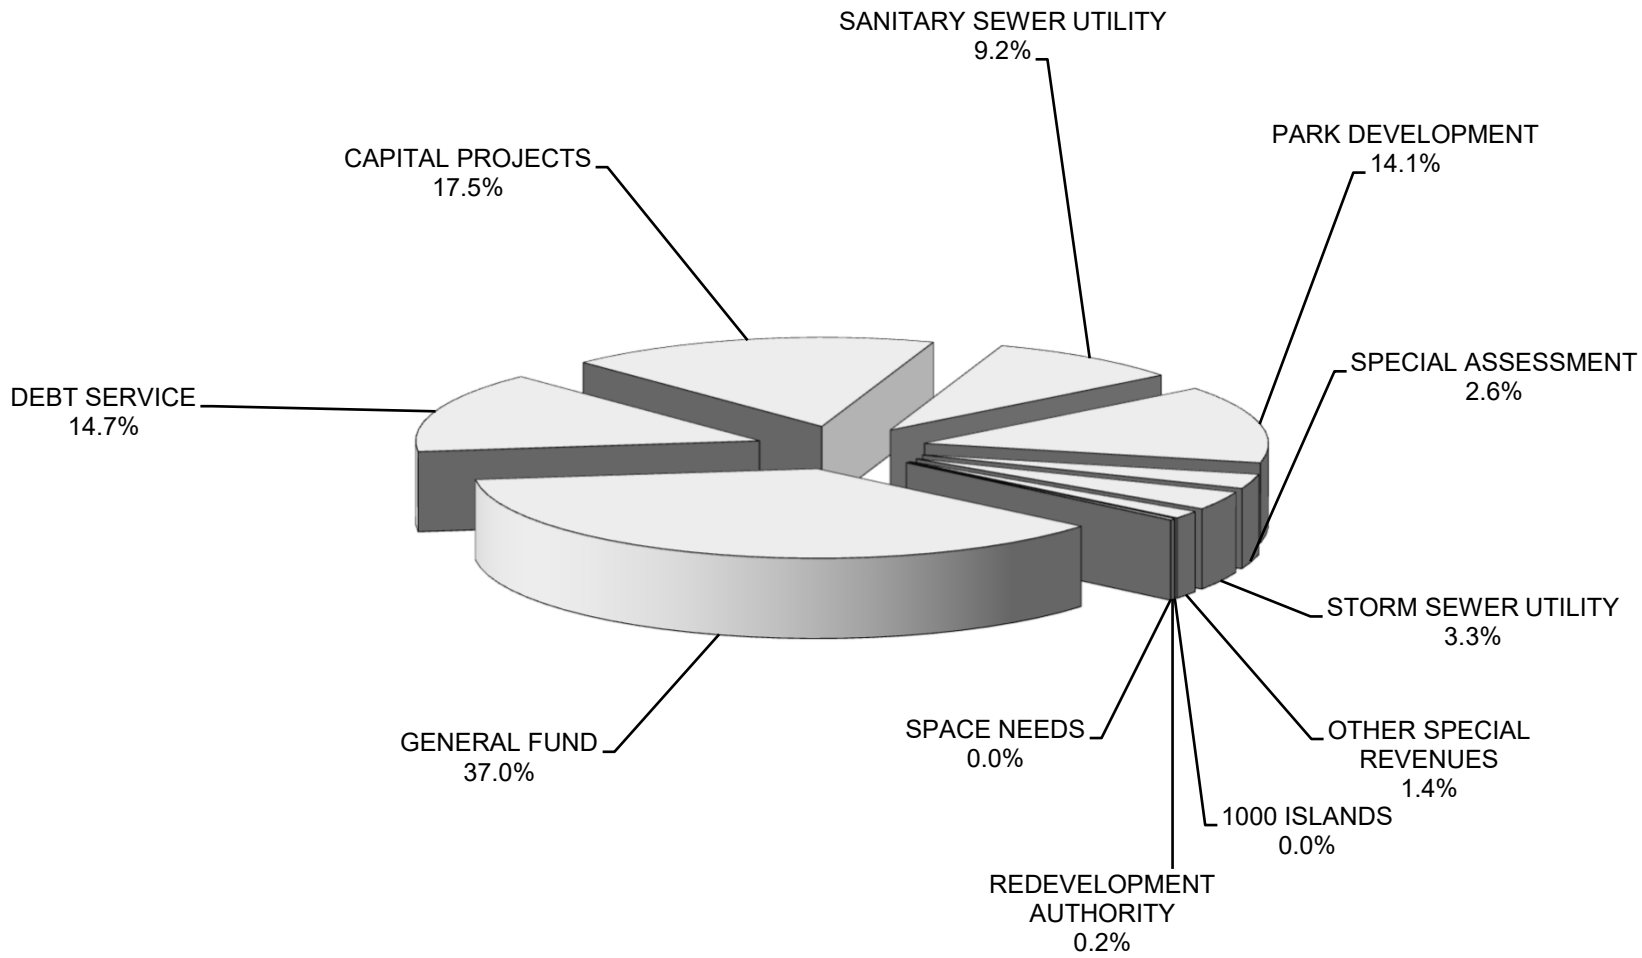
SANITARY SEWER UTILITY
9.2%

CAPITAL PROJECTS
17.5%

PARK DEVELOPMENT
14.1%

SPECIAL ASSESSMENT
2.6%

DEBT SERVICE
14.7%

STORM SEWER UTILITY
3.3%

OTHER SPECIAL REVENUES
1.4%

GENERAL FUND
37.0%

SPACE NEEDS
0.0%

1000 ISLANDS
0.0%

REDEVELOPMENT AUTHORITY
0.2%